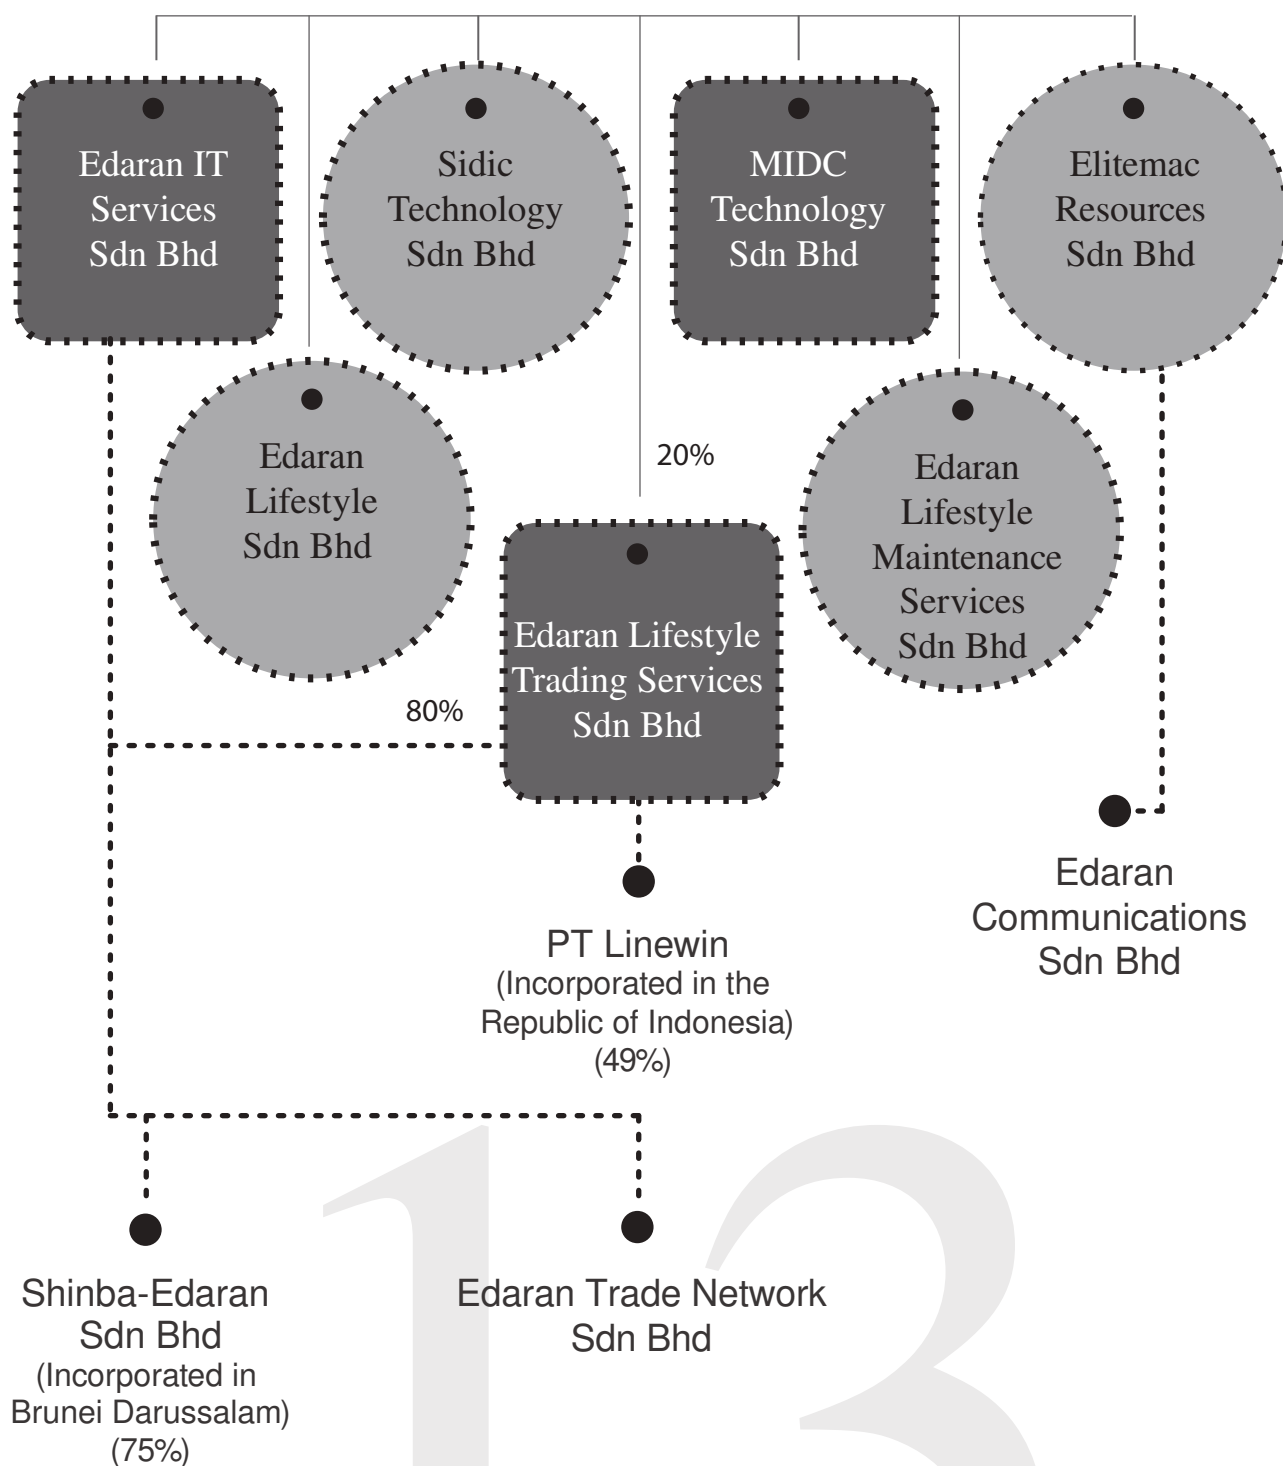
Edaran IT Services Sdn Bhd

Sidic Technology Sdn Bhd

MIDC Technology Sdn Bhd

Elitemac Resources Sdn Bhd

Edaran Lifestyle Sdn Bhd

20%

Edaran Lifestyle Maintenance Services Sdn Bhd

Edaran Lifestyle Trading Services Sdn Bhd

80%

PT Linewin
(Incorporated in the Republic of Indonesia)
(49%)

Edaran Communications Sdn Bhd

Shinba-Edaran Sdn Bhd
(Incorporated in Brunei Darussalam)
(75%)

Edaran Trade Network Sdn Bhd

13